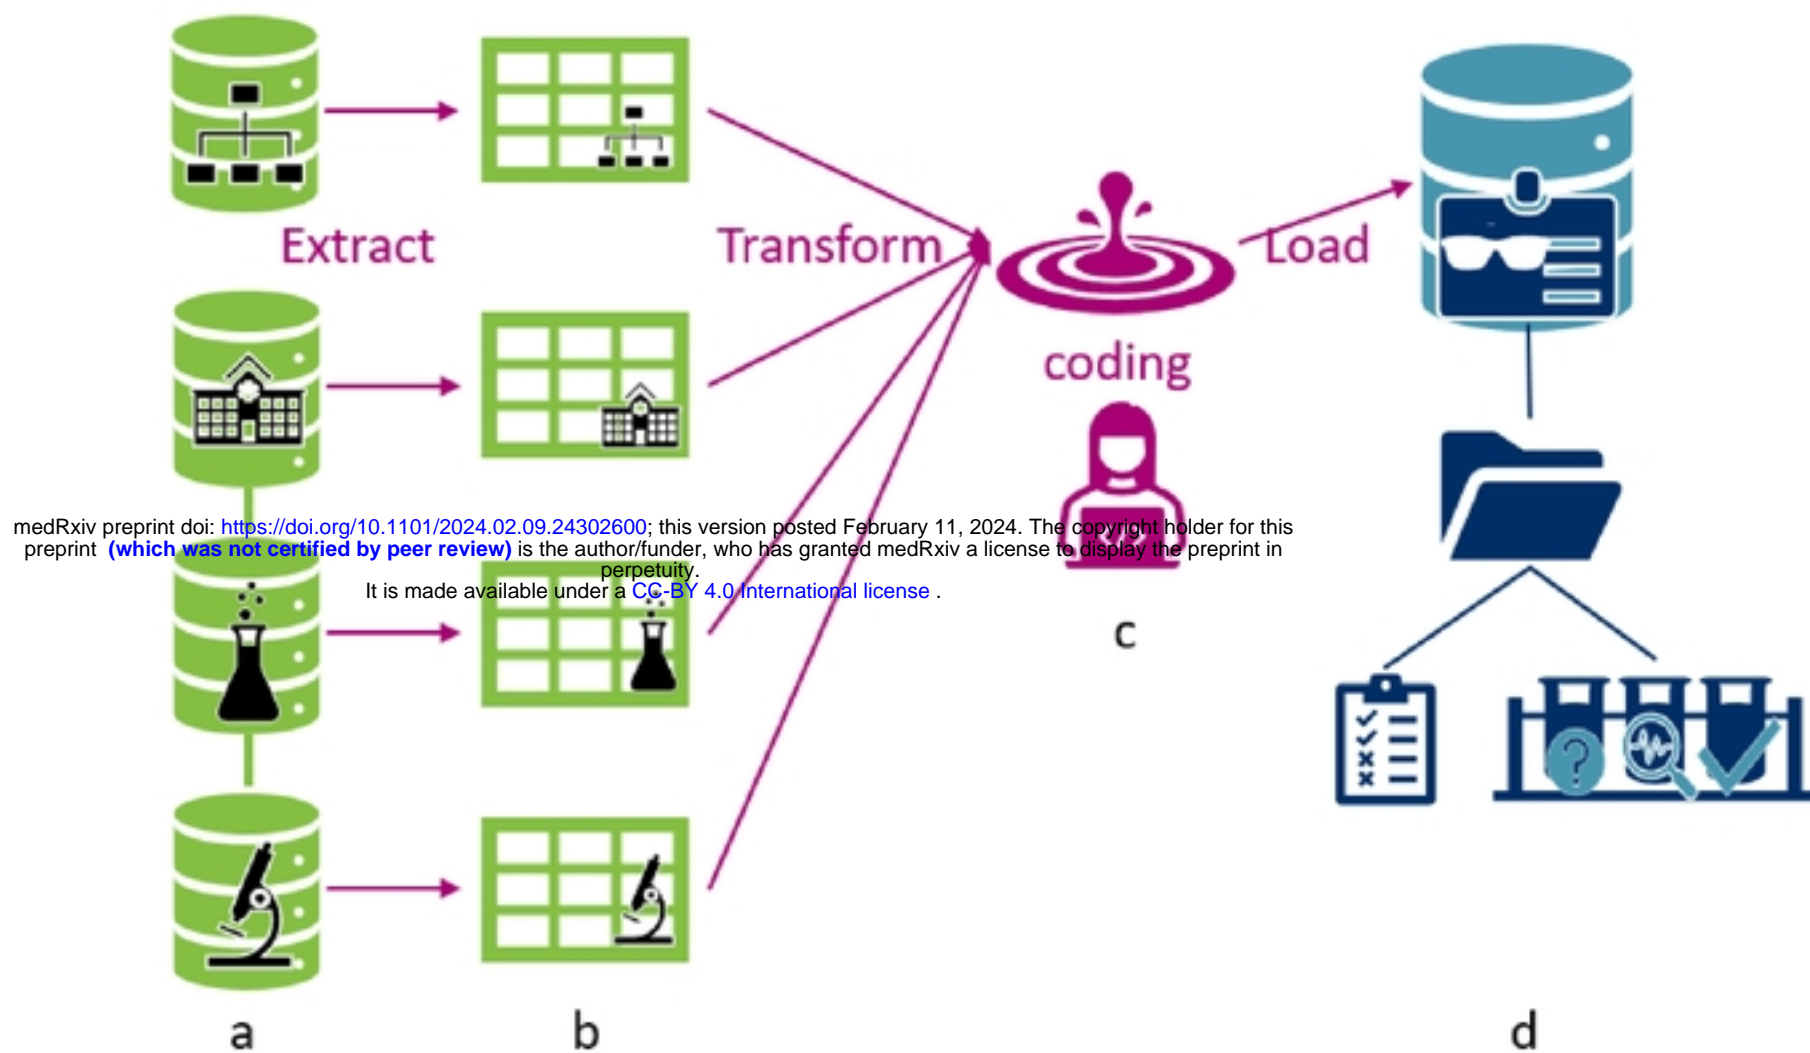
Extract

Transform

Load

coding

medRxiv preprint doi: https://doi.org/10.1101/2024.02.09.24302600; this version posted February 11, 2024. The copyright holder for this preprint (which was not certified by peer review) is the author/funder, who has granted medRxiv a license to display the preprint in perpetuity.
It is made available under a CC-BY 4.0 International license .

c

a

b

d